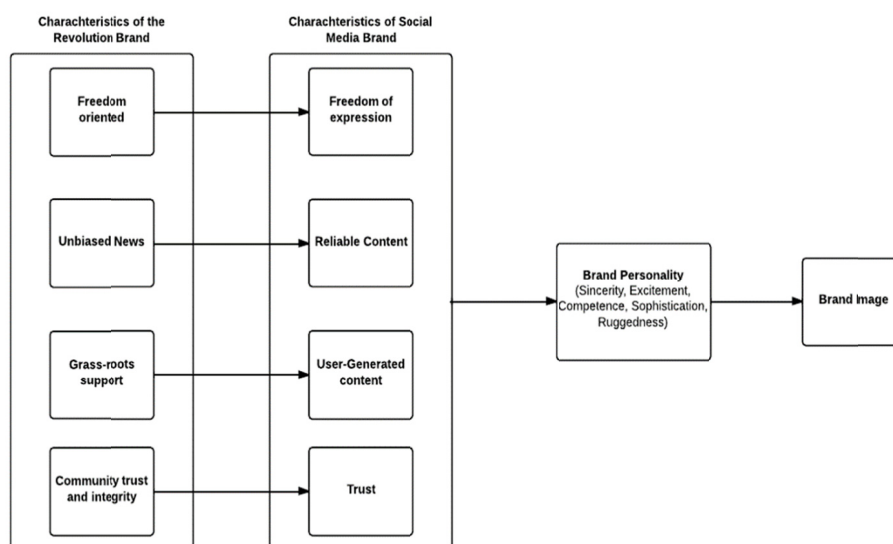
Charachteristics of the Revolution Brand

Freedom oriented

Unbiased News

Grass-roots support

Community trust and integrity

Charachteristics of Social Media Brand

Freedom of expression

Reliable Content

User-Generated content

Trust

Brand Personality (Sincerity, Excitement, Competence, Sophistication, Ruggedness)

Brand Image